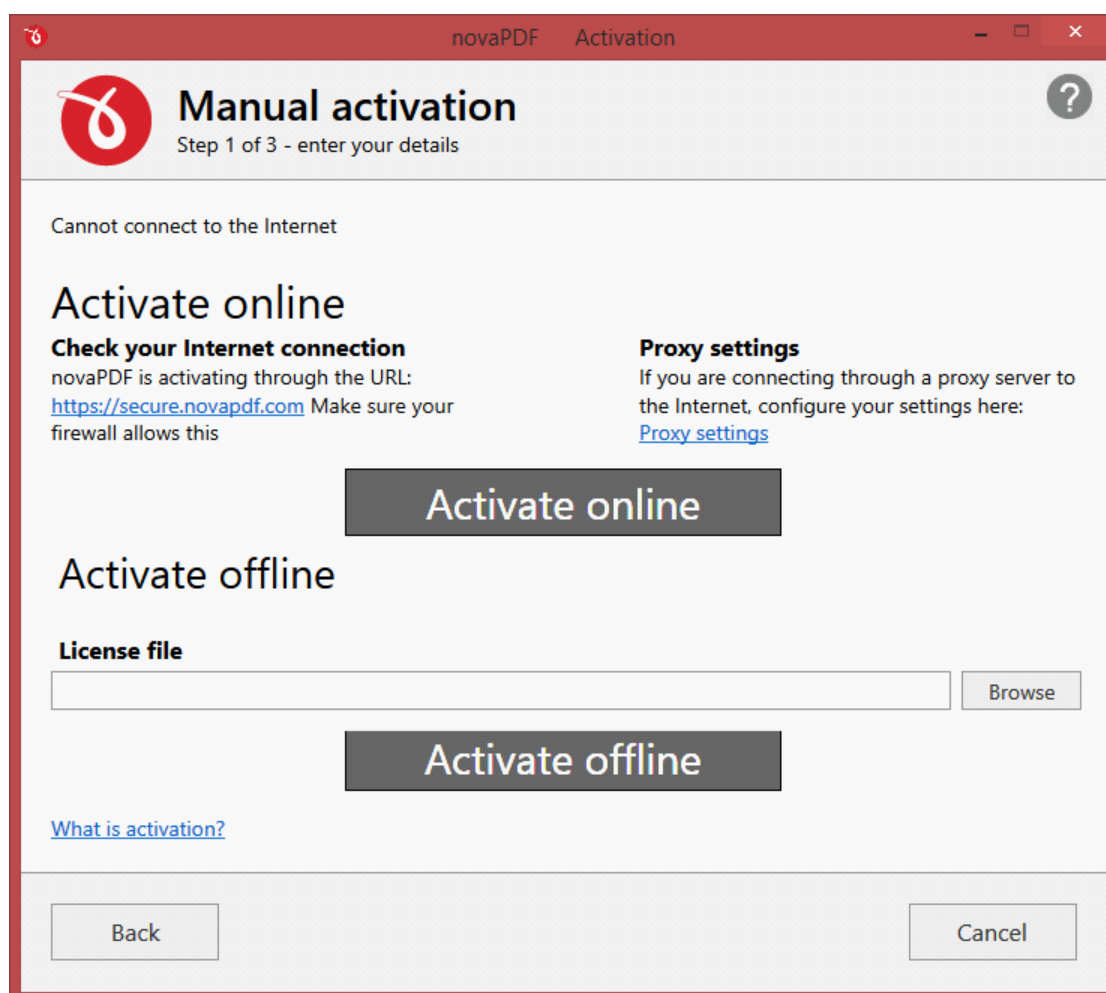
novaPDF Activation

Manual activation
Step 1 of 3 - enter your details

?

Cannot connect to the Internet

Activate online

Check your Internet connection
novaPDF is activating through the URL: https://secure.novapdf.com Make sure your firewall allows this

Proxy settings
If you are connecting through a proxy server to the Internet, configure your settings here:
Proxy settings

Activate online

Activate offline

License file

Browse

Activate offline

What is activation?

Back

Cancel